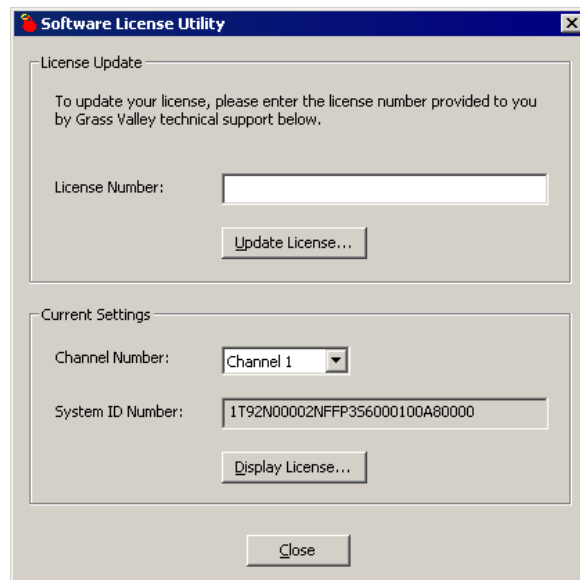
Software License Utility

License Update

To update your license, please enter the license number provided to you by Grass Valley technical support below.

License Number:

Update License...

Current Settings

Channel Number: Channel 1

System ID Number: 1T92N00002NFFP3S6000100A80000

Display License...

Close